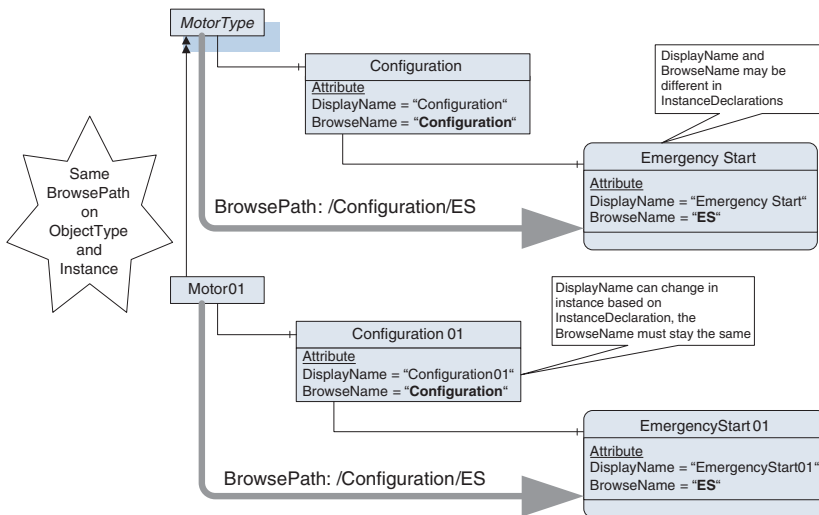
MotorType

Configuration
Attribute
DisplayName = “Configuration“
BrowseName = “**Configuration**“

DisplayName and BrowseName may be different in InstanceDeclarations

Emergency Start
Attribute
DisplayName = “Emergency Start“
BrowseName = “**ES**“

Same BrowsePath on ObjectType and Instance

BrowsePath: /Configuration/ES

Motor01

DisplayName can change in instance based on InstanceDeclaration, the BrowseName must stay the same

Configuration 01
Attribute
DisplayName = “Configuration01“
BrowseName = “**Configuration**“

EmergencyStart 01
Attribute
DisplayName = “EmergencyStart01“
BrowseName = “**ES**“

BrowsePath: /Configuration/ES